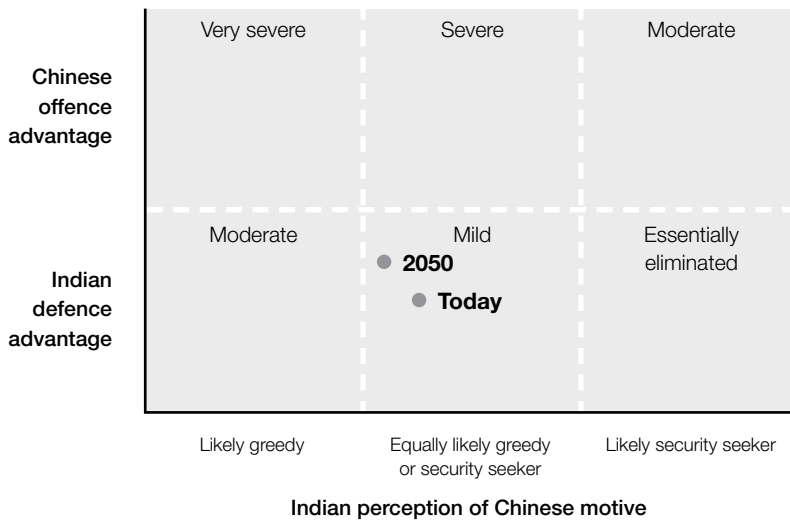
Chinese offence advantage

Indian defence advantage

Very severe

Severe

Moderate

Moderate

Mild

Essentially eliminated

2050

Today

Likely greedy

Equally likely greedy or security seeker

Likely security seeker

Indian perception of Chinese motive